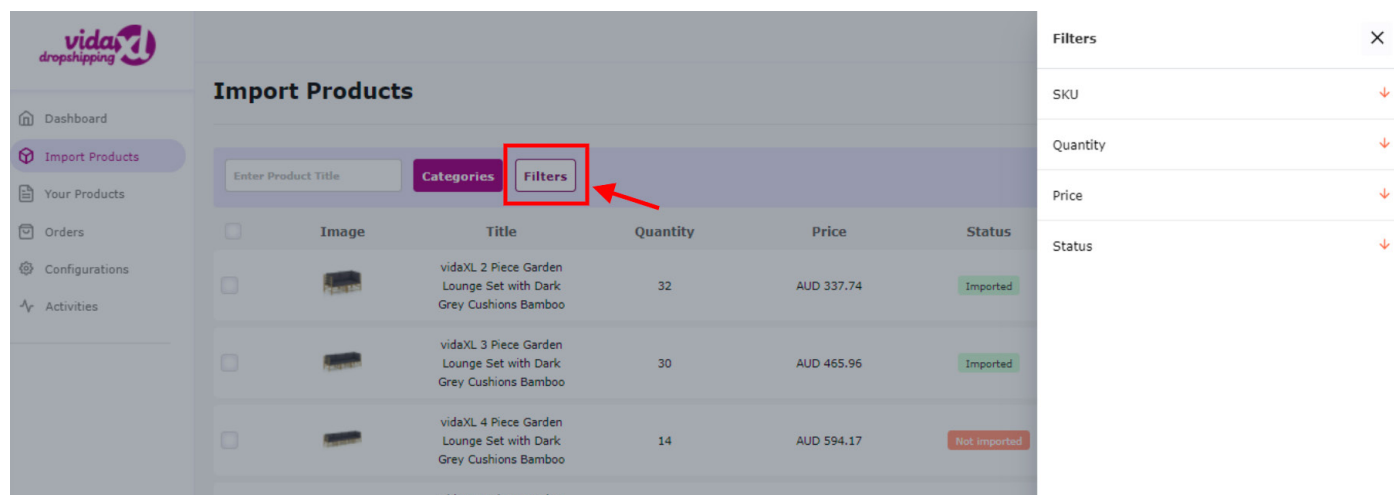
vidaXL dropshipping

Dashboard
Import Products
Your Products
Orders
Configurations
Activities

Import Products

Enter Product Title
Categories
Filters

| | Image | Title | Quantity | Price | Status |
|---|---|---|---|---|---|
| | | vidaXL 2 Piece Garden Lounge Set with Dark Grey Cushions Bamboo | 32 | AUD 337.74 | Imported |
| | | vidaXL 3 Piece Garden Lounge Set with Dark Grey Cushions Bamboo | 30 | AUD 465.96 | Imported |
| | | vidaXL 4 Piece Garden Lounge Set with Dark Grey Cushions Bamboo | 14 | AUD 594.17 | Not Imported |

Filters
×
SKU
Quantity
Price
Status